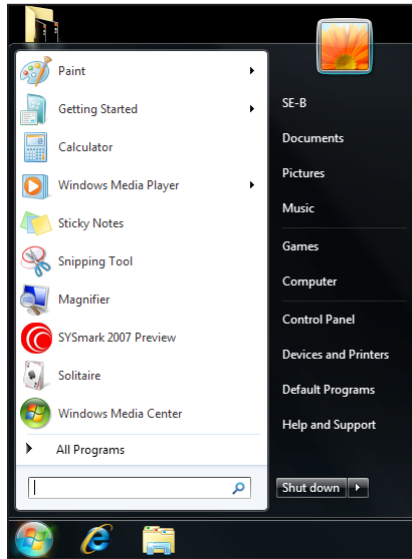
Paint
Getting Started
Calculator
Windows Media Player
Sticky Notes
Snipping Tool
Magnifier
SYSmark 2007 Preview
Solitaire
Windows Media Center
All Programs

SE-B
Documents
Pictures
Music
Games
Computer
Control Panel
Devices and Printers
Default Programs
Help and Support

Shut down